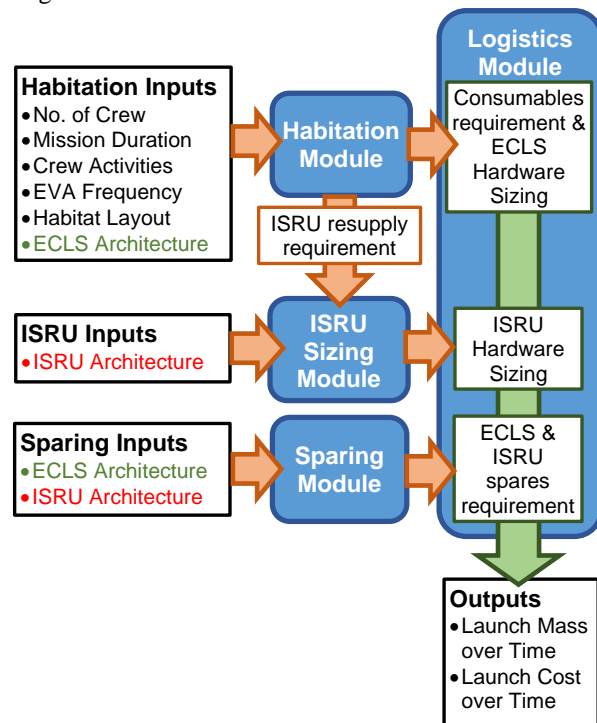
Habitation Inputs
• No. of Crew
• Mission Duration
• Crew Activities
• EVA Frequency
• Habitat Layout
• ECLS Architecture

Habitation Module

ISRU resupply requirement

ISRU Inputs
• ISRU Architecture

ISRU Sizing Module

Sparing Inputs
• ECLS Architecture
• ISRU Architecture

Sparing Module

Logistics Module

Consumables requirement & ECLS Hardware Sizing

ISRU Hardware Sizing

ECLS & ISRU spares requirement

Outputs
• Launch Mass over Time
• Launch Cost over Time